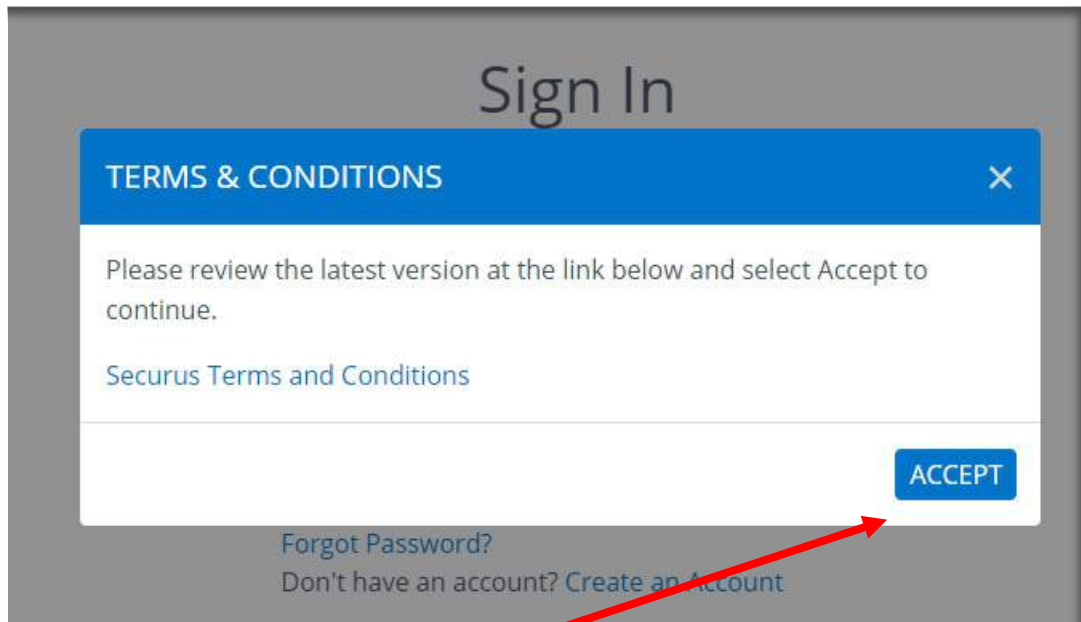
Sign In

TERMS & CONDITIONS

×

Please review the latest version at the link below and select Accept to continue.

Securus Terms and Conditions

ACCEPT

Forgot Password?

Don't have an account? Create an Account